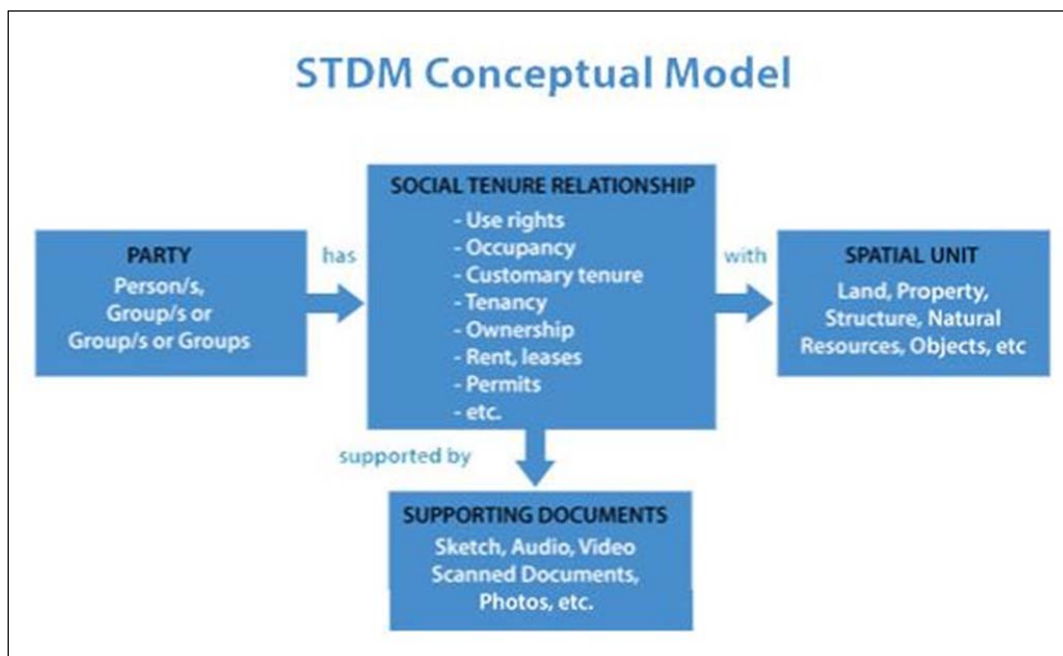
STDM Conceptual Model

PARTY
Person/s,
Group/s or
Group/s or Groups

has

SOCIAL TENURE RELATIONSHIP
- Use rights
- Occupancy
- Customary tenure
- Tenancy
- Ownership
- Rent, leases
- Permits
- etc.

with

SPATIAL UNIT
Land, Property,
Structure, Natural
Resources, Objects, etc

supported by

SUPPORTING DOCUMENTS
Sketch, Audio, Video
Scanned Documents,
Photos, etc.